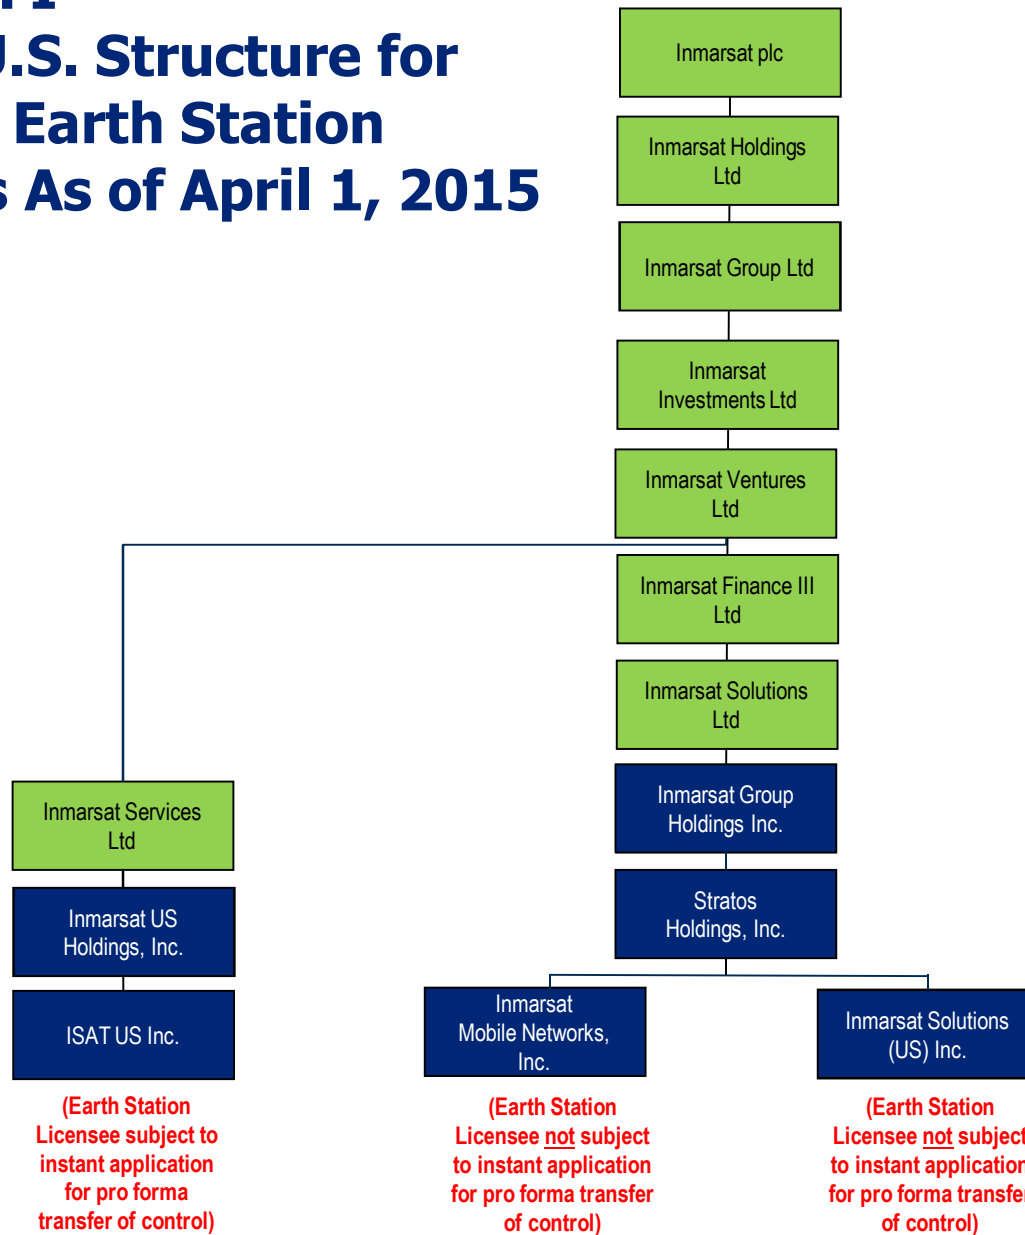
.S. Structure for Earth Station As of April 1, 2015

Inmarsat plc

Inmarsat Holdings Ltd

Inmarsat Group Ltd

Inmarsat Investments Ltd

Inmarsat Ventures Ltd

Inmarsat Finance III Ltd

Inmarsat Solutions Ltd

Inmarsat Group Holdings Inc.

Stratos Holdings, Inc.

Inmarsat Services Ltd

Inmarsat US Holdings, Inc.

ISAT US Inc.

(Earth Station Licensee subject to instant application for pro forma transfer of control)

Inmarsat Mobile Networks, Inc.

(Earth Station Licensee not subject to instant application for pro forma transfer of control)

Inmarsat Solutions (US) Inc.

(Earth Station Licensee not subject to instant application for pro forma transfe of control)